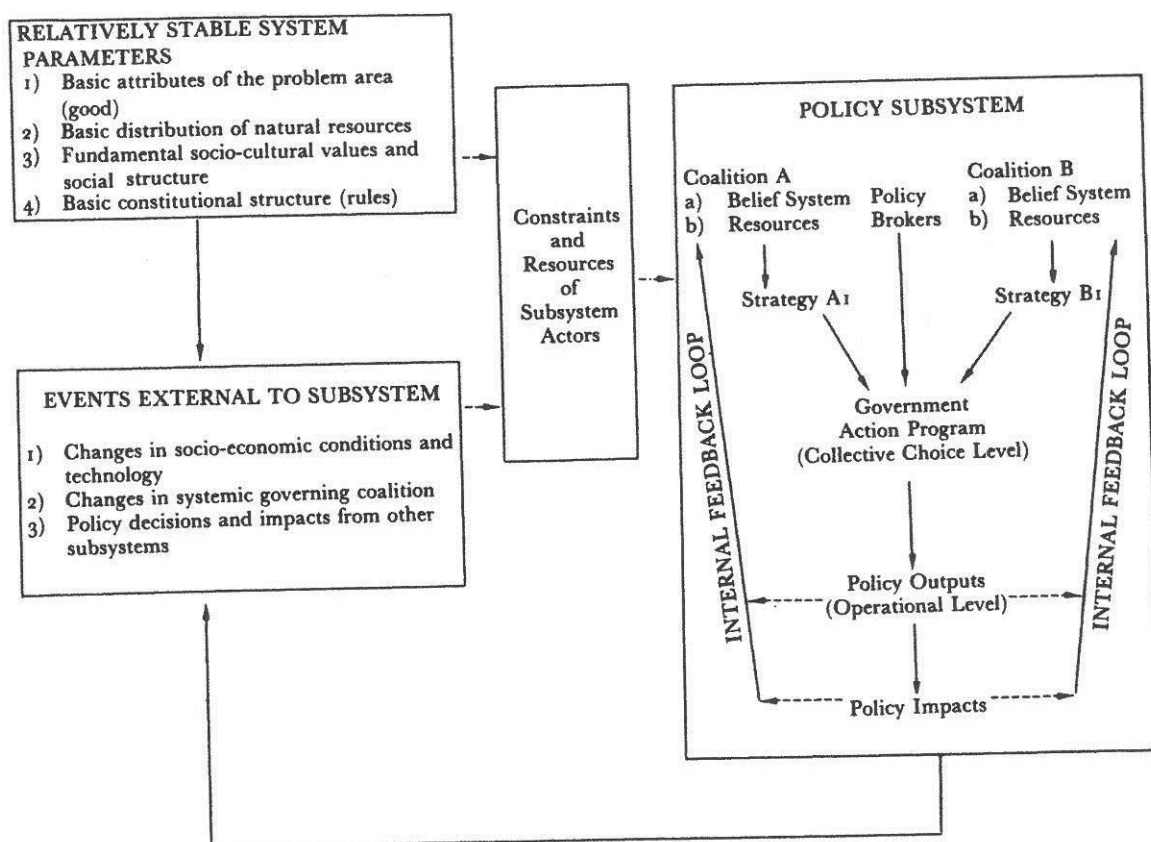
RELATIVELY STABLE SYSTEM PARAMETERS
1) Basic attributes of the problem area (good)
2) Basic distribution of natural resources
3) Fundamental socio-cultural values and social structure
4) Basic constitutional structure (rules)

EVENTS EXTERNAL TO SUBSYSTEM
1) Changes in socio-economic conditions and technology
2) Changes in systemic governing coalition
3) Policy decisions and impacts from other subsystems

Constraints and Resources of Subsystem Actors

POLICY SUBSYSTEM

Coalition A
a) Belief System
b) Resources

Policy Brokers

Coalition B
a) Belief System
b) Resources

Strategy A1

Strategy B1

Government Action Program (Collective Choice Level)

Policy Outputs (Operational Level)

Policy Impacts

INTERNAL FEEDBACK LOOP

INTERNAL FEEDBACK LOOP